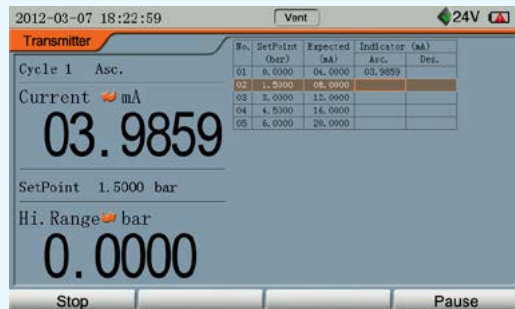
2012-03-07 18:22:59

Vent

24V

Transmitter

Cycle 1 Asc.

Current mA

03.9859

SetPoint 1.5000 bar

Hi. Range bar

0.0000

| No. | SetPoint (bar) | Expected (mA) | Indicator (mA) Asc. | Des. |
|---|---|---|---|---|
| 01 | 0.0000 | 04.0000 | 03.9859 | |
| 02 | 1.5000 | 08.0000 | | |
| 03 | 3.0000 | 12.0000 | | |
| 04 | 4.5000 | 16.0000 | | |
| 05 | 6.0000 | 20.0000 | | |

Stop

Pause